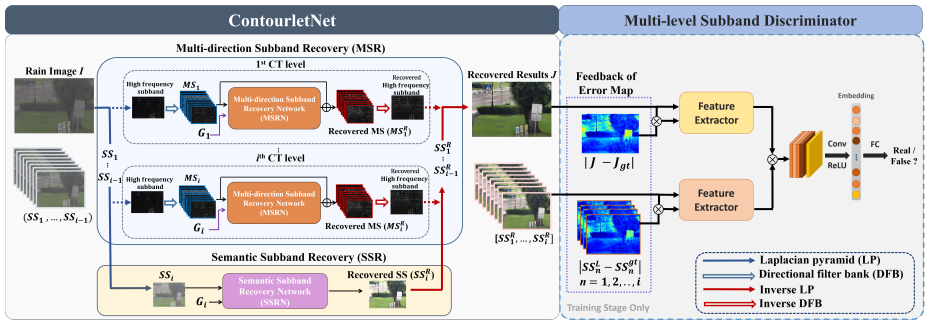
ContourletNet

Multi-level Subband Discriminator

Multi-direction Subband Recovery (MSR)

Rain Image $I$

1st CT level

High frequency subband

$MS_1$

Multi-direction Subband Recovery Network (MSRN)

Recovered High frequency subband

$G_1$

Recovered MS ($MS_1^R$)

$SS_1$

$\vdots$

$SS_{i-1}$

$i^{th}$ CT level

High frequency subband

$MS_i$

Multi-direction Subband Recovery Network (MSRN)

Recovered High frequency subband

$G_i$

Recovered MS ($MS_i^R$)

$(SS_1, ..., SS_{i-1})$

$SS_1^R$

$\vdots$

$SS_{i-1}^R$

Recovered Results $J$

$[SS_1^R, ..., SS_i^R]$

Semantic Subband Recovery (SSR)

$SS_i$

Semantic Subband Recovery Network (SSRN)

$G_i$

Recovered SS ($SS_i^R$)

Feedback of Error Map

$|J - J_{gt}|$

$|SS_n^i - SS_n^{gt}|$
$n = 1, 2, .., i$

Training Stage Only

Feature Extractor

Feature Extractor

Embedding

Conv

ReLU

FC

Real / False ?

Laplacian pyramid (LP)

Directional filter bank (DFB)

Inverse LP

Inverse DFB